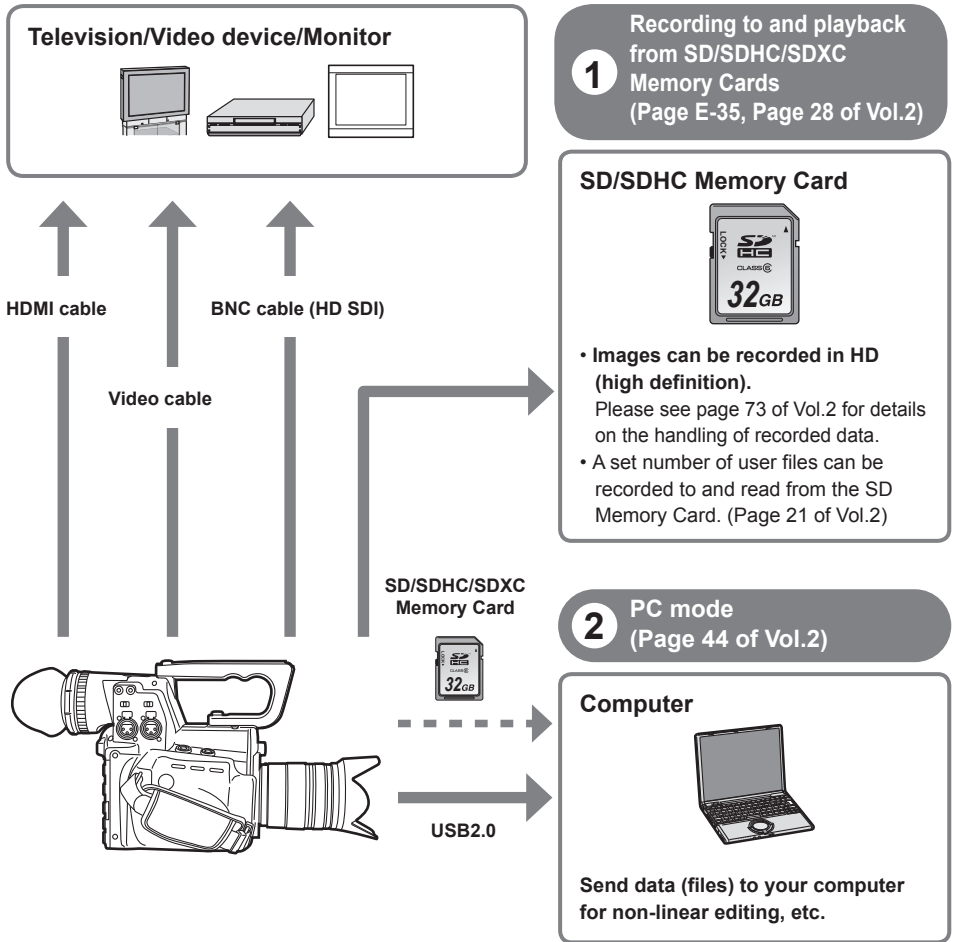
Television/Video device/Monitor

1 Recording to and playback from SD/SDHC/SDXC Memory Cards (Page E-35, Page 28 of Vol.2)

SD/SDHC Memory Card

LOCK

SD HC

CLASS 6

32GB

HDMI cable

BNC cable (HD SDI)

Video cable

• Images can be recorded in HD (high definition).
Please see page 73 of Vol.2 for details on the handling of recorded data.
• A set number of user files can be recorded to and read from the SD Memory Card. (Page 21 of Vol.2)

SD/SDHC/SDXC Memory Card

SD HC

32GB

2 PC mode (Page 44 of Vol.2)

Computer

USB2.0

Send data (files) to your computer for non-linear editing, etc.